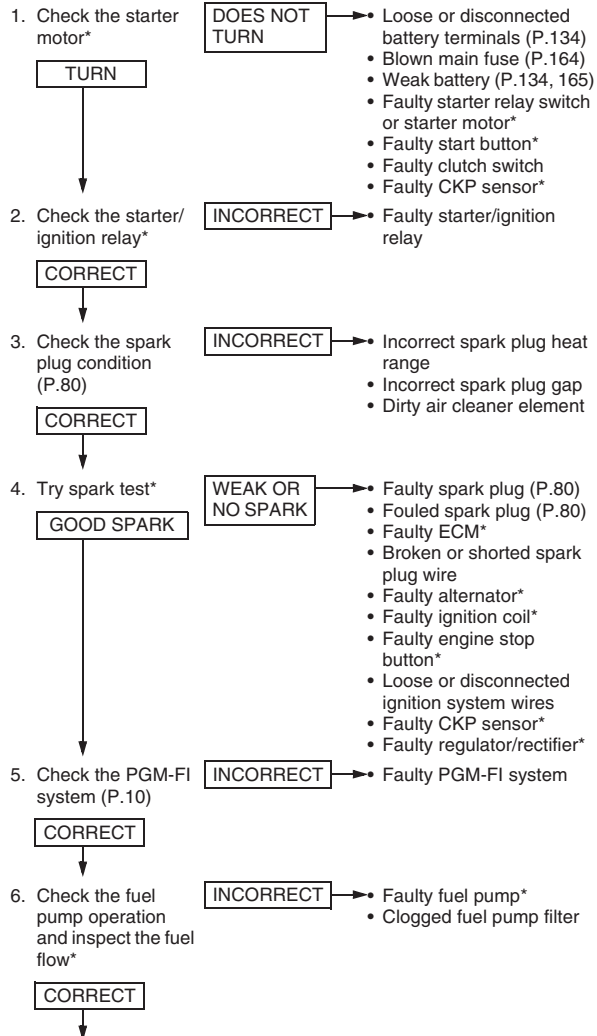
1. Check the starter motor*

DOES NOT TURN

• Loose or disconnected battery terminals (P.134)
• Blown main fuse (P.164)
• Weak battery (P.134, 165)
• Faulty starter relay switch or starter motor*
• Faulty start button*
• Faulty clutch switch
• Faulty CKP sensor*

TURN

2. Check the starter/ ignition relay*

INCORRECT

• Faulty starter/ignition relay

CORRECT

3. Check the spark plug condition (P.80)

INCORRECT

• Incorrect spark plug heat range
• Incorrect spark plug gap
• Dirty air cleaner element

CORRECT

4. Try spark test*

WEAK OR NO SPARK

• Faulty spark plug (P.80)
• Fouled spark plug (P.80)
• Faulty ECM*
• Broken or shorted spark plug wire
• Faulty alternator*
• Faulty ignition coil*
• Faulty engine stop button*
• Loose or disconnected ignition system wires
• Faulty CKP sensor*
• Faulty regulator/rectifier*

GOOD SPARK

5. Check the PGM-FI system (P.10)

INCORRECT

• Faulty PGM-FI system

CORRECT

6. Check the fuel pump operation and inspect the fuel flow*

INCORRECT

• Faulty fuel pump*
• Clogged fuel pump filter

CORRECT